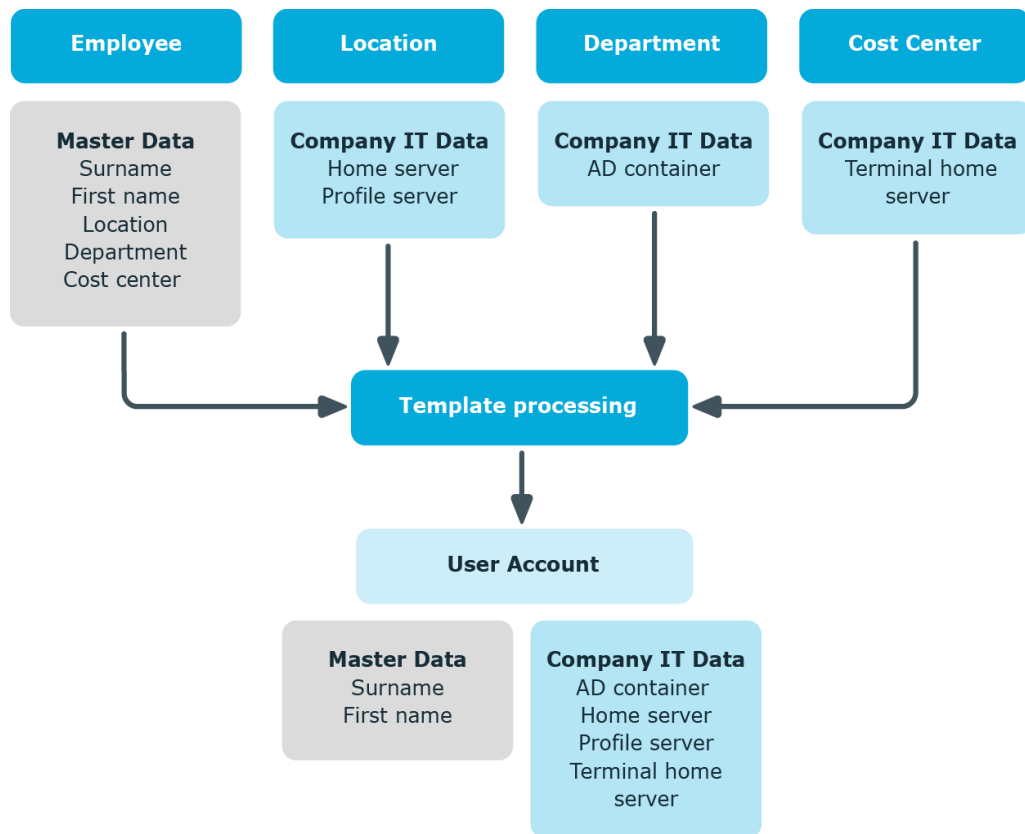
Employee

Location

Department

Cost Center

Master Data
Surname
First name
Location
Department
Cost center

Company IT Data
Home server
Profile server

Company IT Data
AD container

Company IT Data
Terminal home server

Template processing

User Account

Master Data
Surname
First name

Company IT Data
AD container
Home server
Profile server
Terminal home server